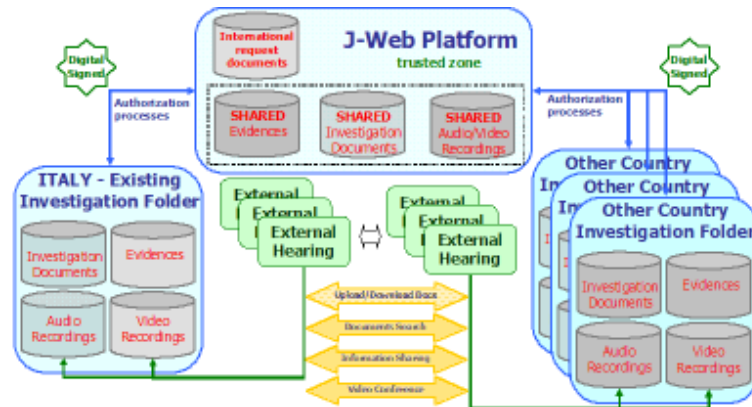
International request documents

J-Web Platform

trusted zone

SHARED Evidences

SHARED Investigation Documents

SHARED Audio/Video Recordings

Digital Signed

Authorization processes

Digital Signed

Authorization processes

ITALY - Existing Investigation Folder

Investigation Documents

Evidences

Audio Recordings

Video Recordings

External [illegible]

External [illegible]

External Hearing

External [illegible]

External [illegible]

External Hearing

Upload/Download Docs

Documents Search

Information Sharing

Video Conference

Other Country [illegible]

Other Country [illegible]

Other Country Investigation Folder

Investigation Documents

Evidences

Audio Recordings

Video Recordings